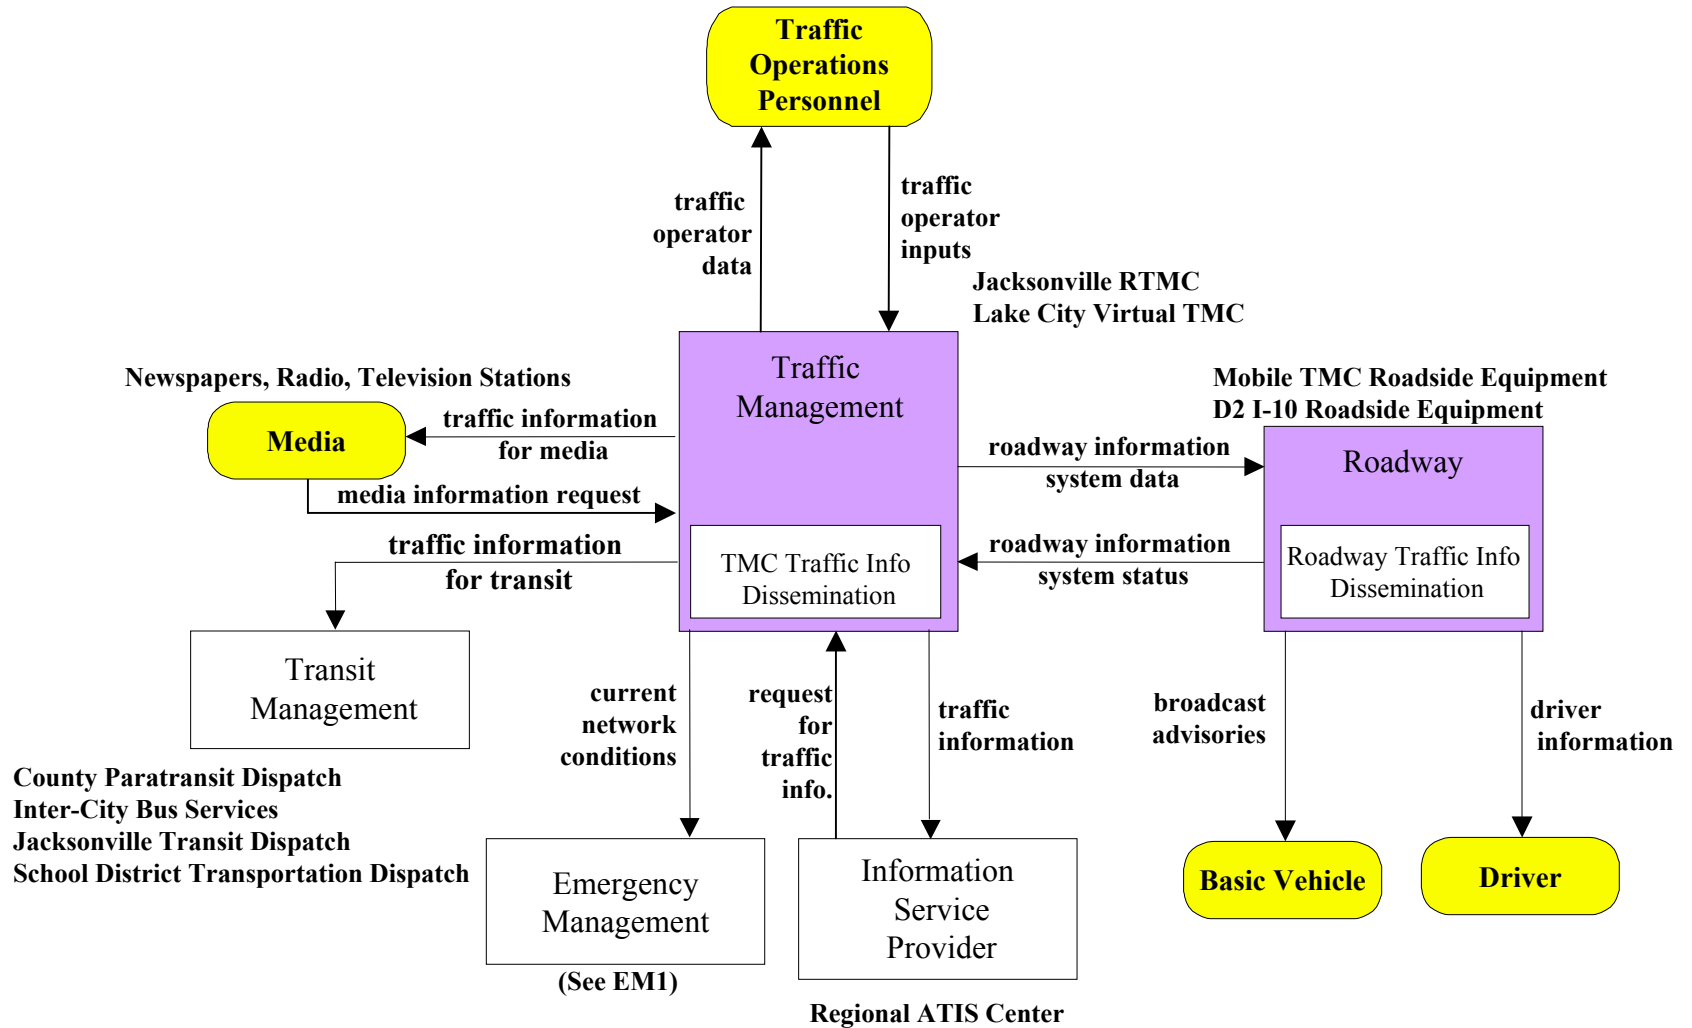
Traffic Operations Personnel

traffic operator data

traffic operator inputs

Jacksonville RTMC
Lake City Virtual TMC

Newspapers, Radio, Television Stations

Media

traffic information for media

media information request

Traffic Management

TMC Traffic Info Dissemination

Mobile TMC Roadside Equipment
D2 I-10 Roadside Equipment

roadway information system data

Roadway

Roadway Traffic Info Dissemination

roadway information system status

traffic information for transit

Transit Management

County Paratransit Dispatch
Inter-City Bus Services
Jacksonville Transit Dispatch
School District Transportation Dispatch

current network conditions

request for traffic info.

traffic information

broadcast advisories

driver information

Emergency Management

(See EM1)

Information Service Provider

Regional ATIS Center

Basic Vehicle

Driver